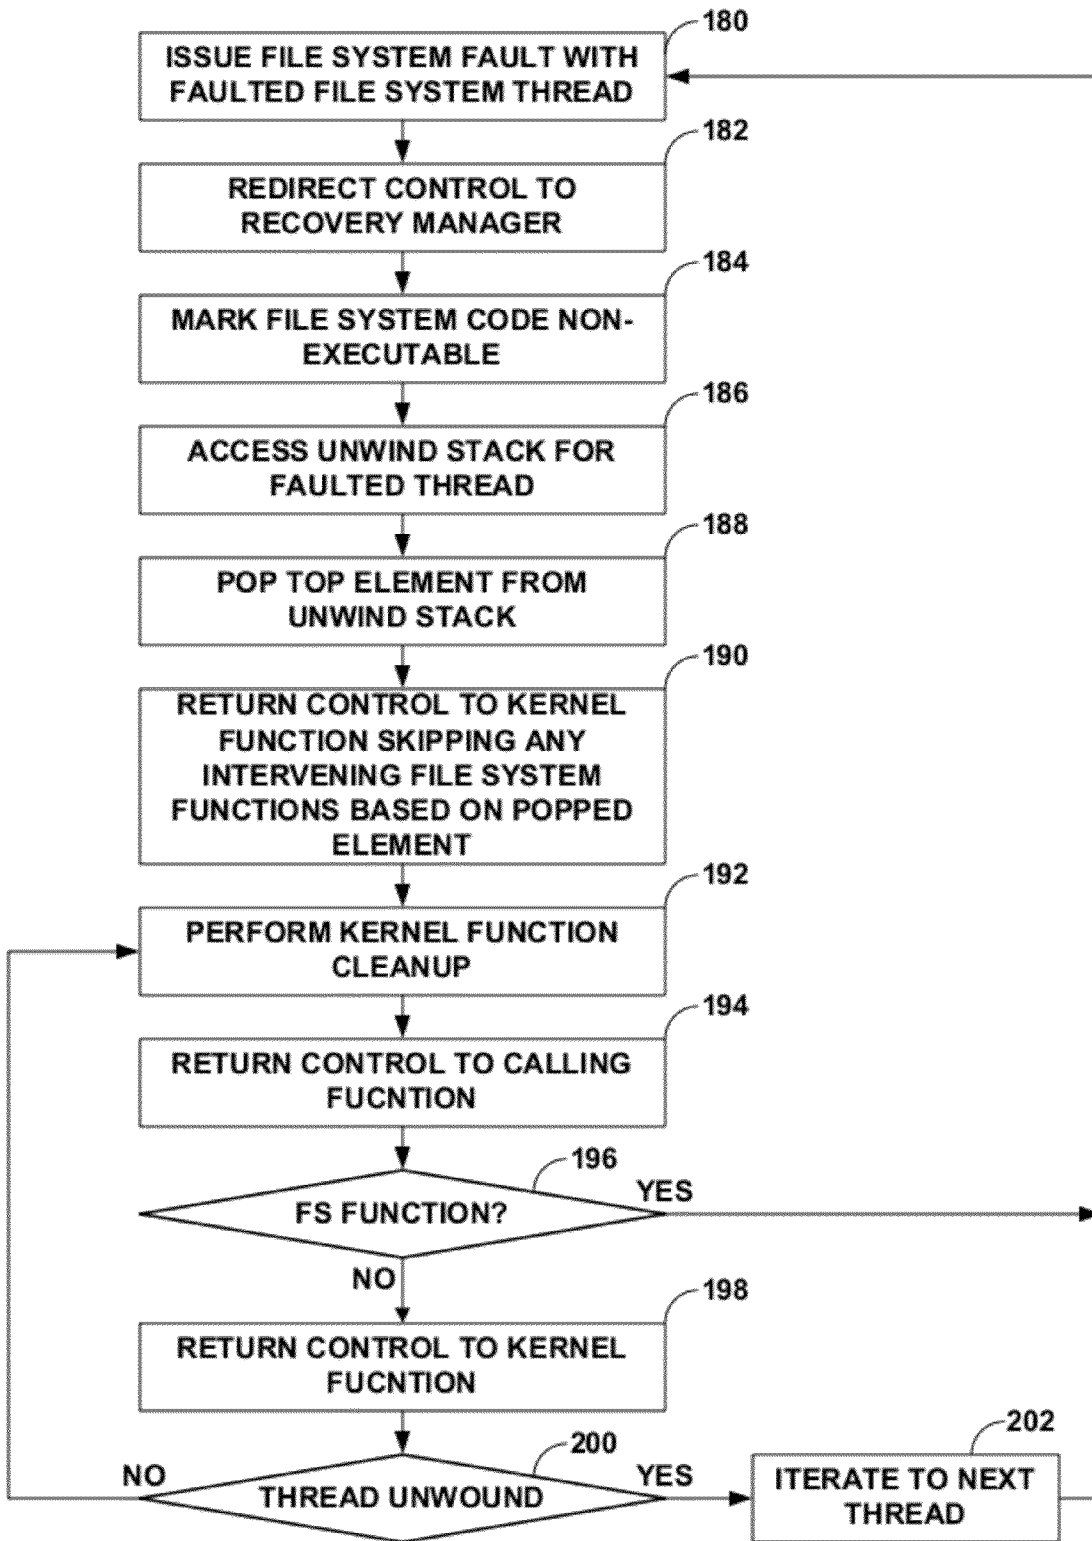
180
ISSUE FILE SYSTEM FAULT WITH FAULTED FILE SYSTEM THREAD

182
REDIRECT CONTROL TO RECOVERY MANAGER

184
MARK FILE SYSTEM CODE NON-EXECUTABLE

186
ACCESS UNWIND STACK FOR FAULTED THREAD

188
POP TOP ELEMENT FROM UNWIND STACK

190
RETURN CONTROL TO KERNEL FUNCTION SKIPPING ANY INTERVENING FILE SYSTEM FUNCTIONS BASED ON POPPED ELEMENT

192
PERFORM KERNEL FUNCTION CLEANUP

194
RETURN CONTROL TO CALLING FUCNTION

196
FS FUNCTION?
YES
NO

198
RETURN CONTROL TO KERNEL FUCNTION

200
NO
THREAD UNWOUND
YES

202
ITERATE TO NEXT THREAD